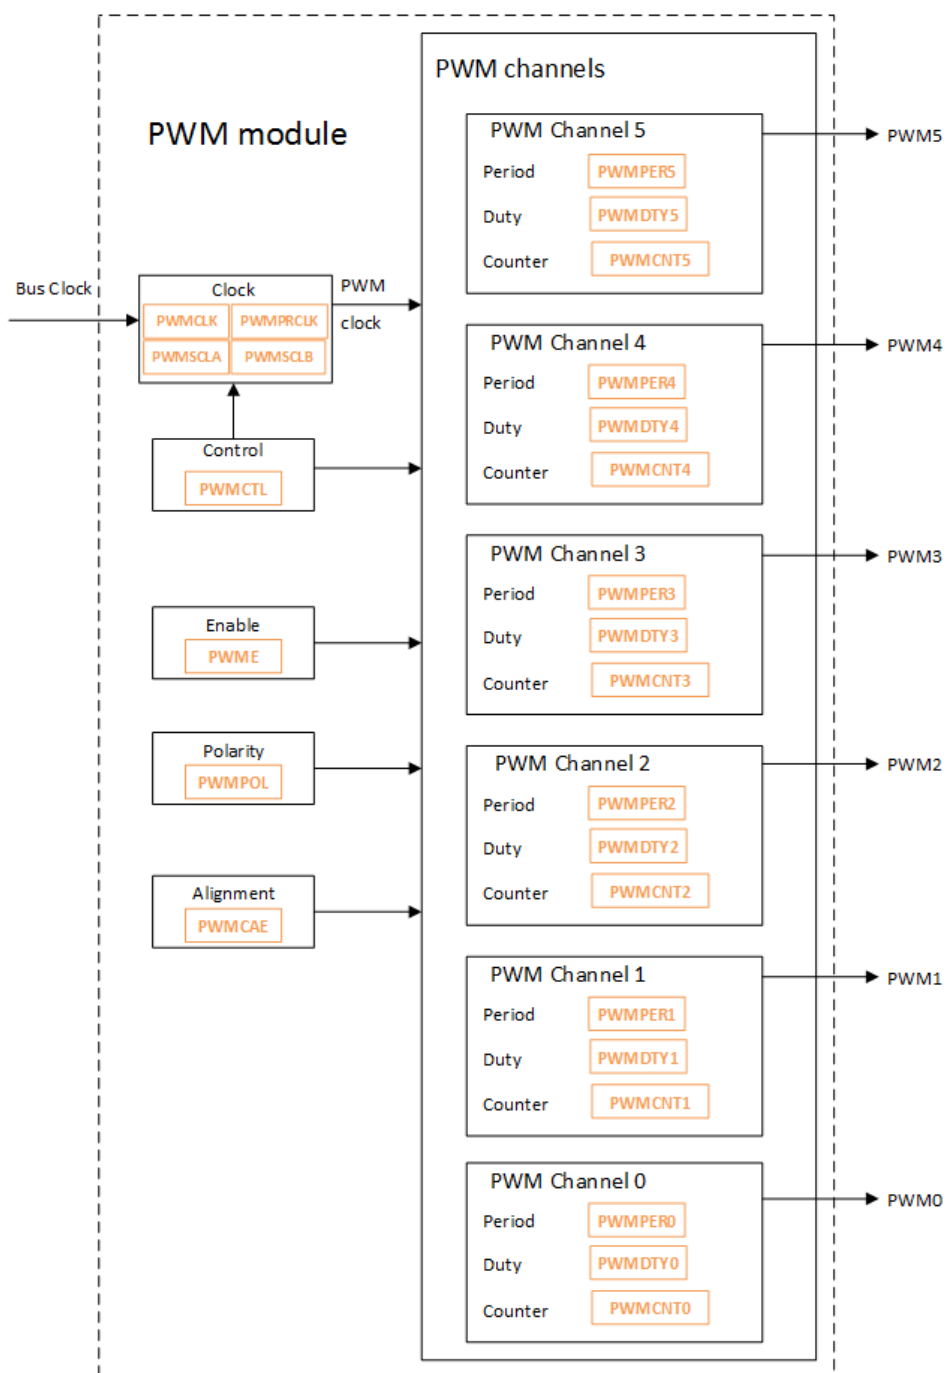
PWM module

Bus Clock

Clock
PWMCLK PWMPRCLK
PWMSCLA PWMSCLB

PWM clock

Control
PWMCTL

Enable
PWME

Polarity
PWMPOL

Alignment
PWMCAE

PWM channels

PWM Channel 5
Period PWMPER5
Duty PWMDTY5
Counter PWMCNT5

PWM5

PWM Channel 4
Period PWMPER4
Duty PWMDTY4
Counter PWMCNT4

PWM4

PWM Channel 3
Period PWMPER3
Duty PWMDTY3
Counter PWMCNT3

PWM3

PWM Channel 2
Period PWMPER2
Duty PWMDTY2
Counter PWMCNT2

PWM2

PWM Channel 1
Period PWMPER1
Duty PWMDTY1
Counter PWMCNT1

PWM1

PWM Channel 0
Period PWMPER0
Duty PWMDTY0
Counter PWMCNT0

PWM0